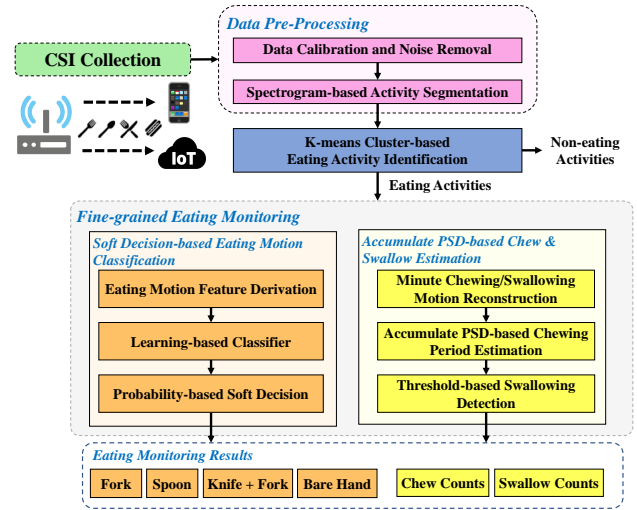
Data Pre-Processing

CSI Collection

Data Calibration and Noise Removal

Spectrogram-based Activity Segmentation

IoT

K-means Cluster-based Eating Activity Identification

Non-eating Activities

Eating Activities

Fine-grained Eating Monitoring

Soft Decision-based Eating Motion Classification

Eating Motion Feature Derivation

Learning-based Classifier

Probability-based Soft Decision

Accumulate PSD-based Chew & Swallow Estimation

Minute Chewing/Swallowing Motion Reconstruction

Accumulate PSD-based Chewing Period Estimation

Threshold-based Swallowing Detection

Eating Monitoring Results

Fork

Spoon

Knife + Fork

Bare Hand

Chew Counts

Swallow Counts